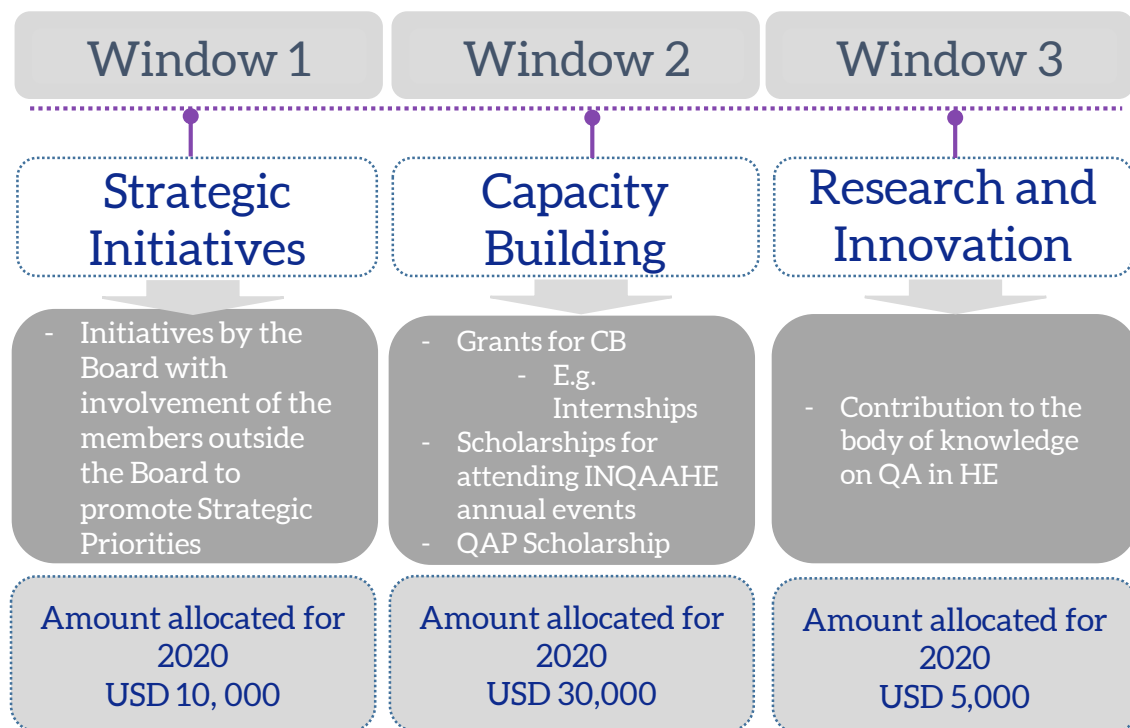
Window 1

Strategic Initiatives

- Initiatives by the Board with involvement of the members outside the Board to promote Strategic Priorities

Amount allocated for 2020
USD 10, 000

Window 2

Capacity Building

- Grants for CB
  - E.g. Internships
- Scholarships for attending INQAAHE annual events
- QAP Scholarship

Amount allocated for 2020
USD 30,000

Window 3

Research and Innovation

- Contribution to the body of knowledge on QA in HE

Amount allocated for 2020
USD 5,000